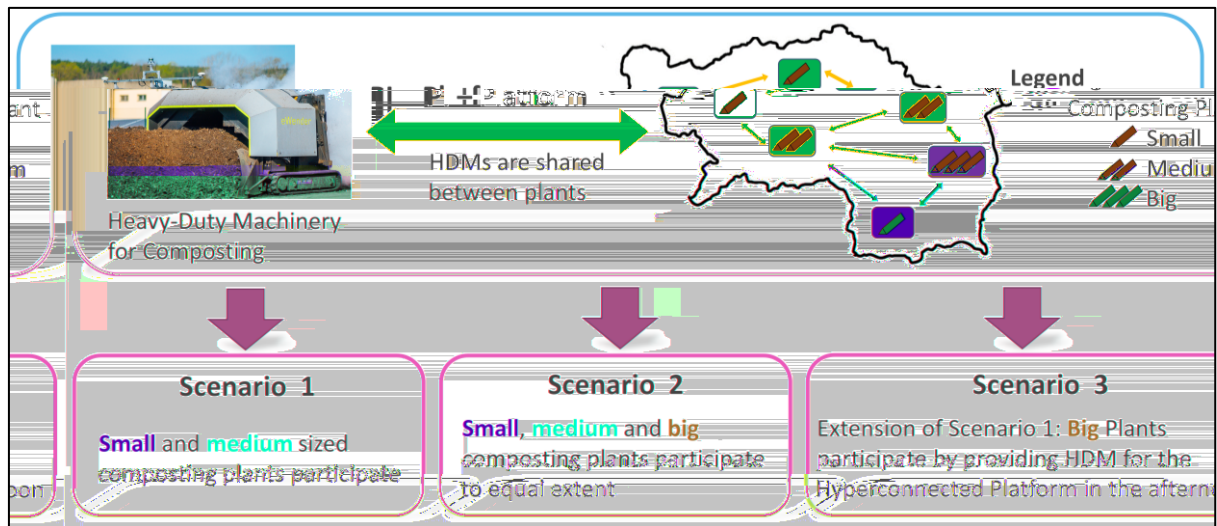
ant

m

Heavy-Duty Machinery for Composting

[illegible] Platform

HDMs are shared between plants

Legend

Composting Pl

Small

Mediu

Big

Scenario 1

Small and medium sized composting plants participate

Scenario 2

Small, medium and big composting plants participate to equal extent

Scenario 3

Extension of Scenario 1: Big Plants participate by providing HDM for the Hyperconnected Platform in the aftern

oon